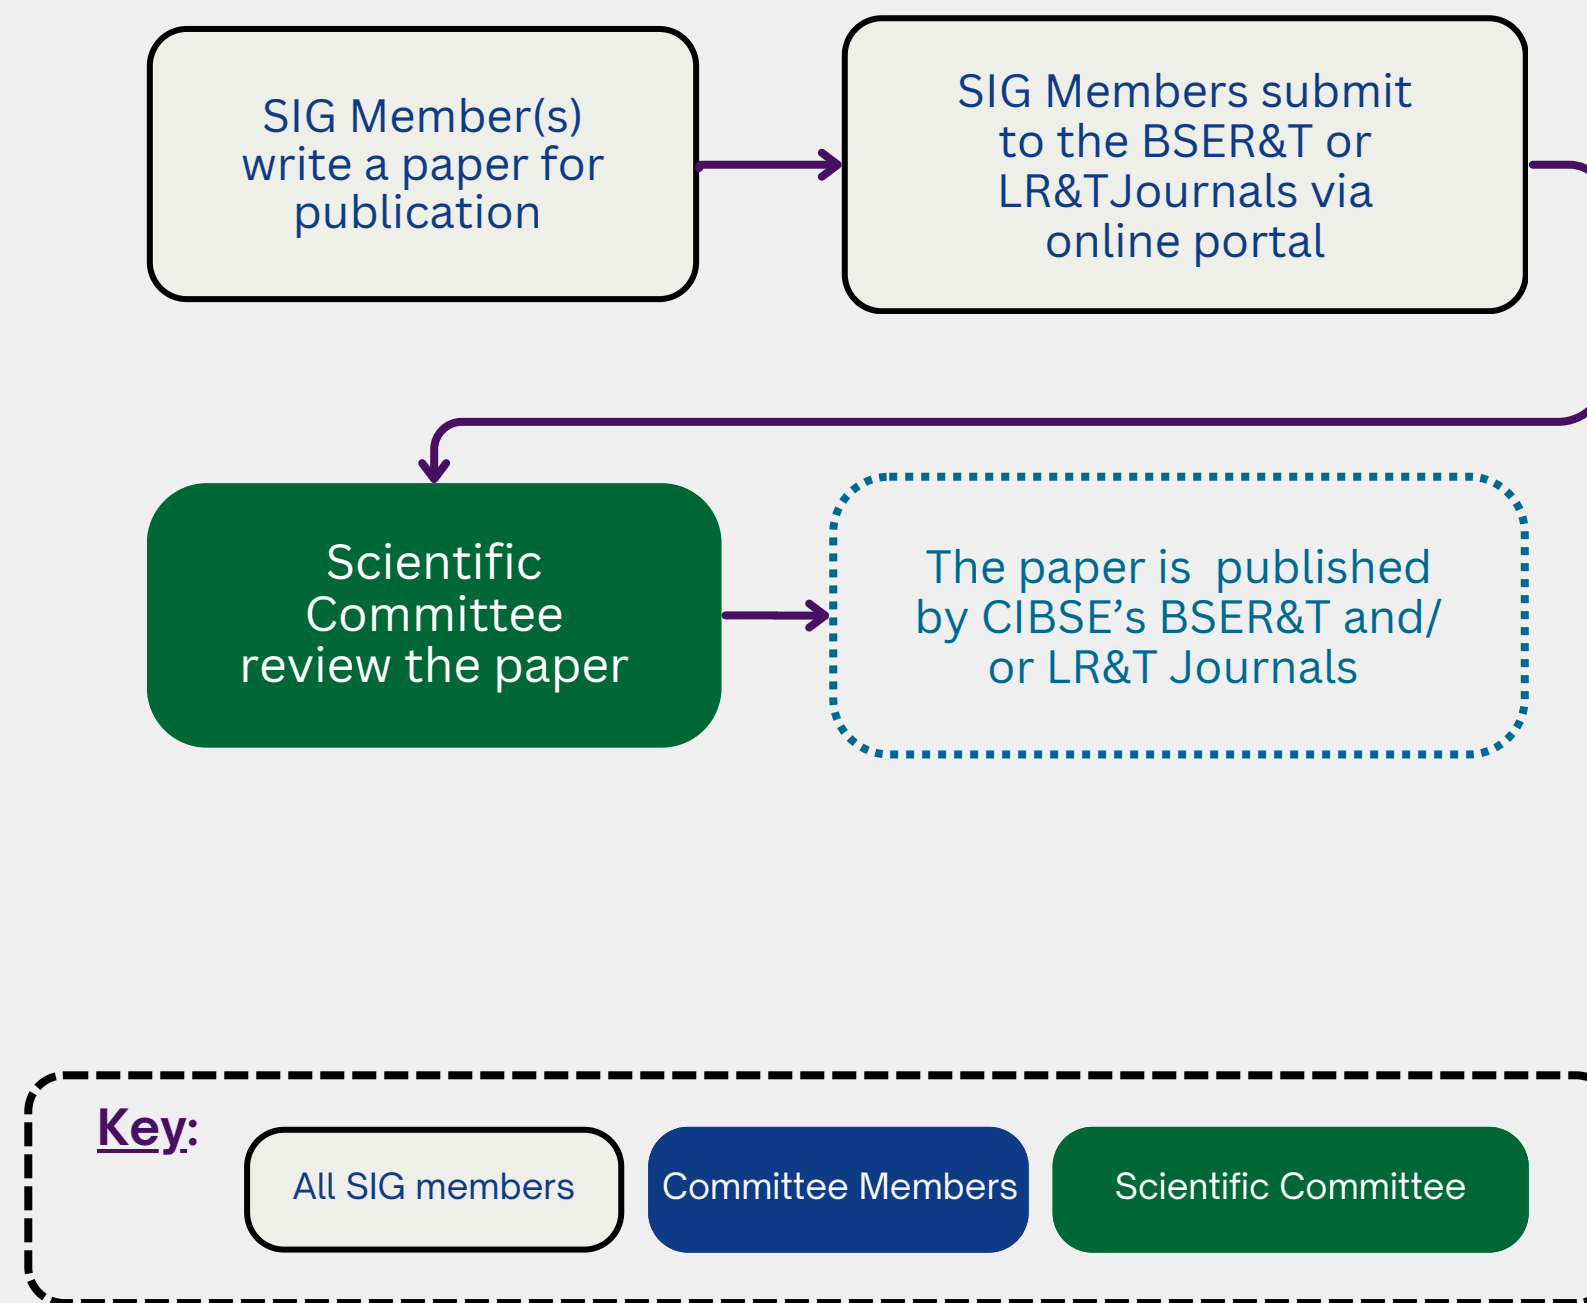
SIG Member(s) write a paper for publication

SIG Members submit to the BSER&T or LR&TJournals via online portal

Scientific Committee review the paper

The paper is published by CIBSE's BSER&T and/or LR&T Journals

Key:

All SIG members

Committee Members

Scientific Committee